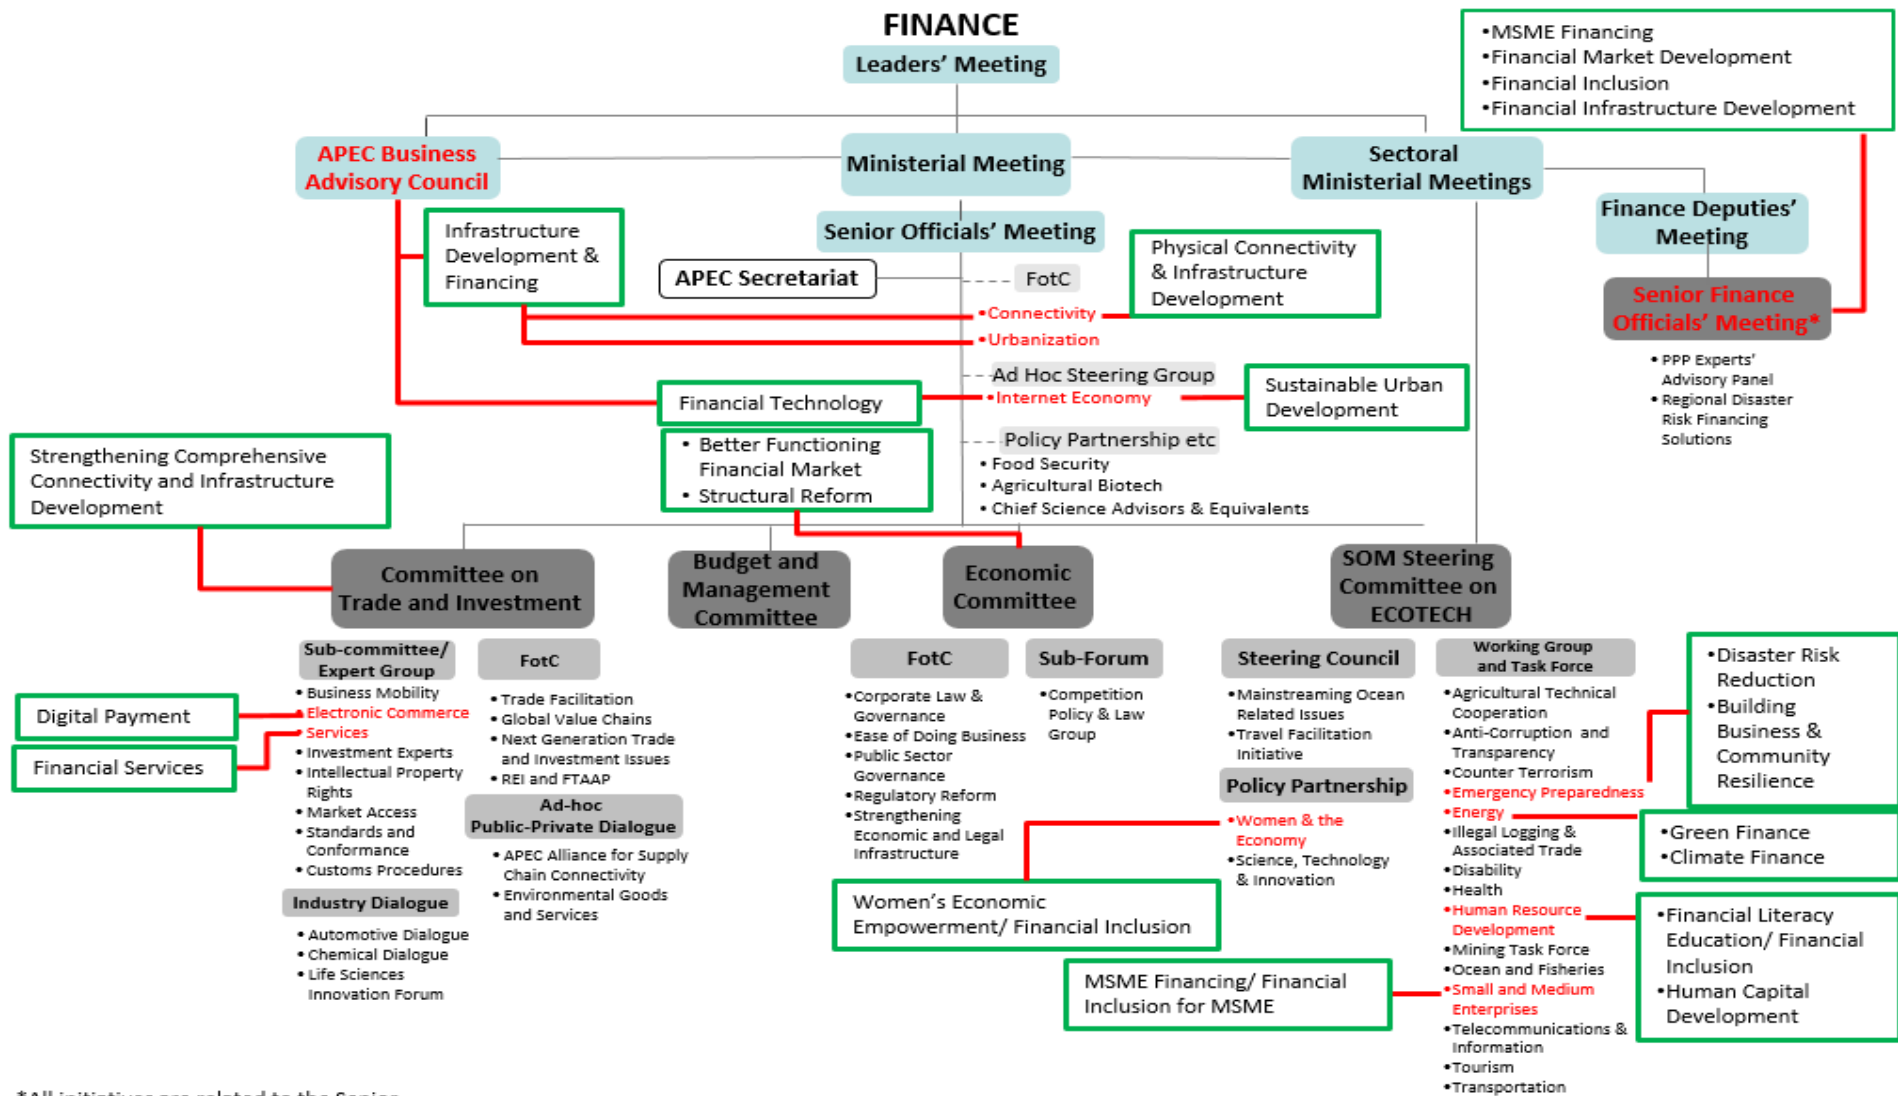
FINANCE

Leaders' Meeting

•MSME Financing
•Financial Market Development
•Financial Inclusion
•Financial Infrastructure Development

APEC Business Advisory Council

Ministerial Meeting

Sectoral Ministerial Meetings

Finance Deputies' Meeting

Senior Finance Officials' Meeting*

• PPP Experts' Advisory Panel
• Regional Disaster Risk Financing Solutions

Infrastructure Development & Financing

Senior Officials' Meeting

APEC Secretariat

FotC

Physical Connectivity & Infrastructure Development

•Connectivity
•Urbanization

Ad Hoc Steering Group
•Internet Economy

Sustainable Urban Development

Financial Technology

• Better Functioning Financial Market
• Structural Reform

Policy Partnership etc
• Food Security
• Agricultural Biotech
• Chief Science Advisors & Equivalents

Strengthening Comprehensive Connectivity and Infrastructure Development

Committee on Trade and Investment

Budget and Management Committee

Economic Committee

SOM Steering Committee on ECOTECH

Sub-committee/ Expert Group
• Business Mobility
• Electronic Commerce Services
• Investment Experts
• Intellectual Property Rights
• Market Access
• Standards and Conformance
• Customs Procedures

FotC
• Trade Facilitation
• Global Value Chains
• Next Generation Trade and Investment Issues
• REI and FTAAP

Ad-hoc Public-Private Dialogue
• APEC Alliance for Supply Chain Connectivity
• Environmental Goods and Services

Industry Dialogue
• Automotive Dialogue
• Chemical Dialogue
• Life Sciences Innovation Forum

Digital Payment

Financial Services

FotC
•Corporate Law & Governance
•Ease of Doing Business
•Public Sector Governance
•Regulatory Reform
•Strengthening Economic and Legal Infrastructure

Sub-Forum
•Competition Policy & Law Group

Steering Council
•Mainstreaming Ocean Related Issues
•Travel Facilitation Initiative

Policy Partnership
•Women & the Economy
•Science, Technology & Innovation

Working Group and Task Force
•Agricultural Technical Cooperation
•Anti-Corruption and Transparency
•Counter Terrorism
•Emergency Preparedness
•Energy
•Illegal Logging & Associated Trade
•Disability
•Health
•Human Resource Development
•Mining Task Force
•Ocean and Fisheries
•Small and Medium Enterprises
•Telecommunications & Information
•Tourism
•Transportation

•Disaster Risk Reduction
•Building Business & Community Resilience

•Green Finance
•Climate Finance

•Financial Literacy Education/ Financial Inclusion
•Human Capital Development

Women's Economic Empowerment/ Financial Inclusion

MSME Financing/ Financial Inclusion for MSME

*All initiatives are related to the Senior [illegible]